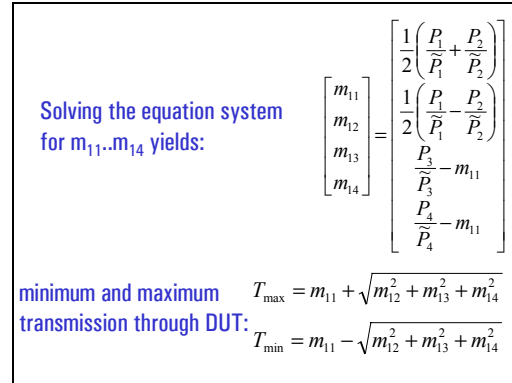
Solving the equation system for $m_{11}$..$m_{14}$ yields:

$\begin{bmatrix} m_{11} \\ m_{12} \\ m_{13} \\ m_{14} \end{bmatrix} = \begin{bmatrix} \frac{1}{2}\left(\frac{P_1}{\widetilde{P}_1}+\frac{P_2}{\widetilde{P}_2}\right) \\ \frac{1}{2}\left(\frac{P_1}{\widetilde{P}_1}-\frac{P_2}{\widetilde{P}_2}\right) \\ \frac{P_3}{\widetilde{P}_3}-m_{11} \\ \frac{P_4}{\widetilde{P}_4}-m_{11} \end{bmatrix}$

minimum and maximum transmission through DUT:

$T_{\max} = m_{11} + \sqrt{m_{12}^2 + m_{13}^2 + m_{14}^2}$

$T_{\min} = m_{11} - \sqrt{m_{12}^2 + m_{13}^2 + m_{14}^2}$